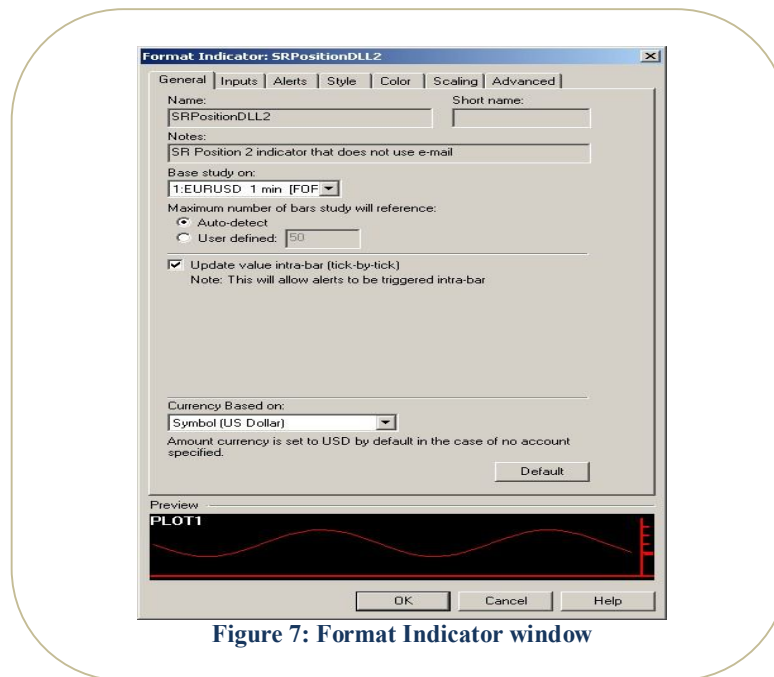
Format Indicator: SRPositionDLL2

General | Inputs | Alerts | Style | Color | Scaling | Advanced

Name:
SRPositionDLL2

Short name:

Notes:
SR Position 2 indicator that does not use e-mail

Base study on:
1:EURUSD 1 min [FOF

Maximum number of bars study will reference:
Auto-detect
User defined: 50

Update value intra-bar (tick-by-tick)
Note: This will allow alerts to be triggered intra-bar

Currency Based on:
Symbol (US Dollar)

Amount currency is set to USD by default in the case of no account specified.

Default

Preview

PLOT1

OK | Cancel | Help

Figure 7: Format Indicator window